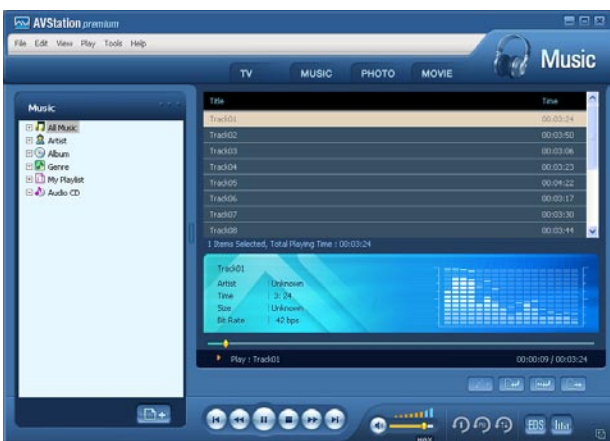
AVStation premium

File Edit View Play Tools Help

TV MUSIC PHOTO MOVIE

Music

Music

All Music
Artist
Album
Genre
My Playlist
Audio CD

| Title | Time |
|---|---|
| Track01 | 00:03:24 |
| Track02 | 00:03:50 |
| Track03 | 00:03:06 |
| Track04 | 00:03:23 |
| Track05 | 00:04:22 |
| Track06 | 00:03:17 |
| Track07 | 00:03:30 |
| Track08 | 00:03:44 |

1 Items Selected, Total Playing Time : 00:03:24

Track01
Artist : Unknown
Time : 3:24
Size : Unknown
Bit Rate : 42 bps

Play : Track01

00:00:09 / 00:03:24

MAX

EQS